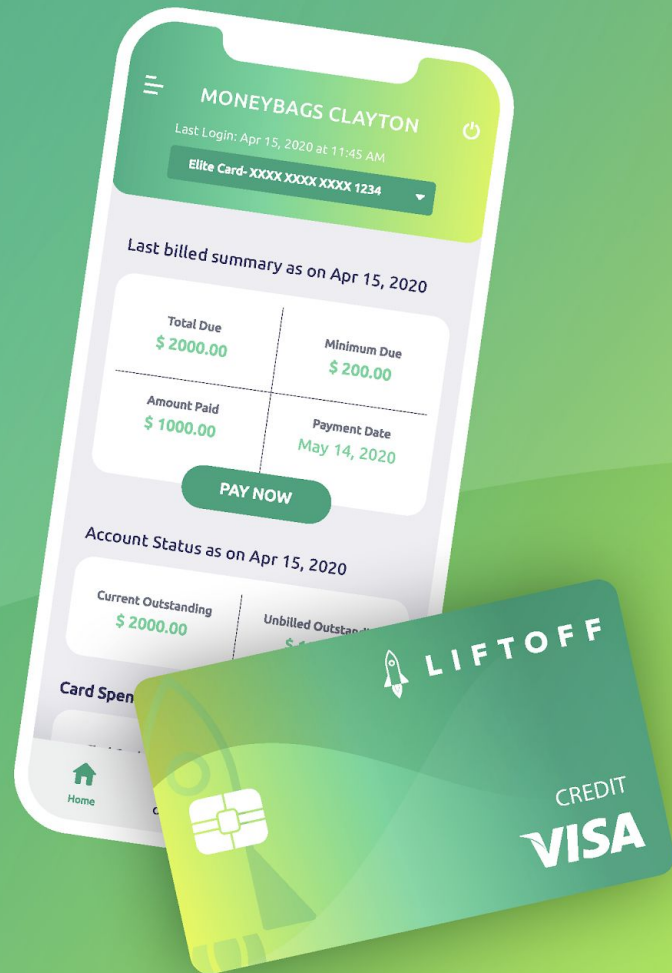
MONEYBAGS CLAYTON

Last Login: Apr 15, 2020 at 11:45 AM

Elite Card- XXXX XXXX XXXX 1234

Last billed summary as on Apr 15, 2020

Total Due
$ 2000.00

Minimum Due
$ 200.00

Amount Paid
$ 1000.00

Payment Date
May 14, 2020

PAY NOW

Account Status as on Apr 15, 2020

Current Outstanding
$ 2000.00

Unbilled Outstand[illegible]
$ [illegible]

Card Spen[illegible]

Home

LIFTOFF

CREDIT

VISA